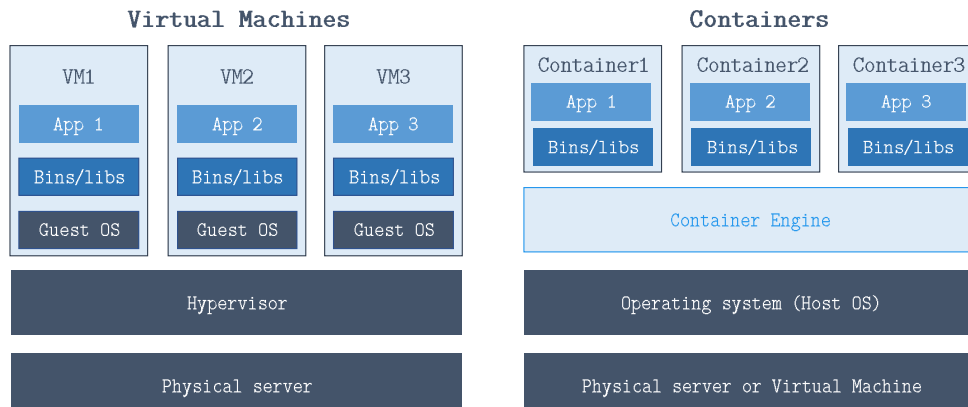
Virtual Machines

VM1
App 1
Bins/libs
Guest OS

VM2
App 2
Bins/libs
Guest OS

VM3
App 3
Bins/libs
Guest OS

Hypervisor

Physical server

Containers

Container1
App 1
Bins/libs

Container2
App 2
Bins/libs

Container3
App 3
Bins/libs

Container Engine

Operating system (Host OS)

Physical server or Virtual Machine